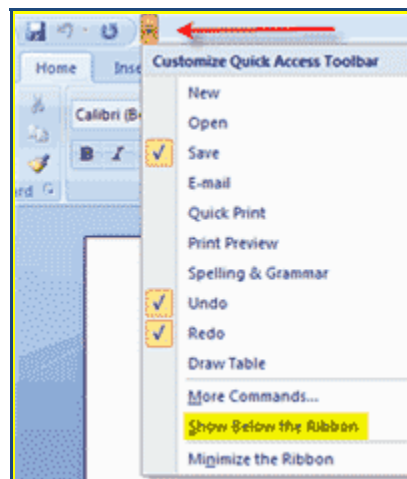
Home
Inse
Calibri (B
B
I
ard
Customize Quick Access Toolbar
New
Open
Save
E-mail
Quick Print
Print Preview
Spelling & Grammar
Undo
Redo
Draw Table
More Commands...
Show Below the Ribbon
Minimize the Ribbon